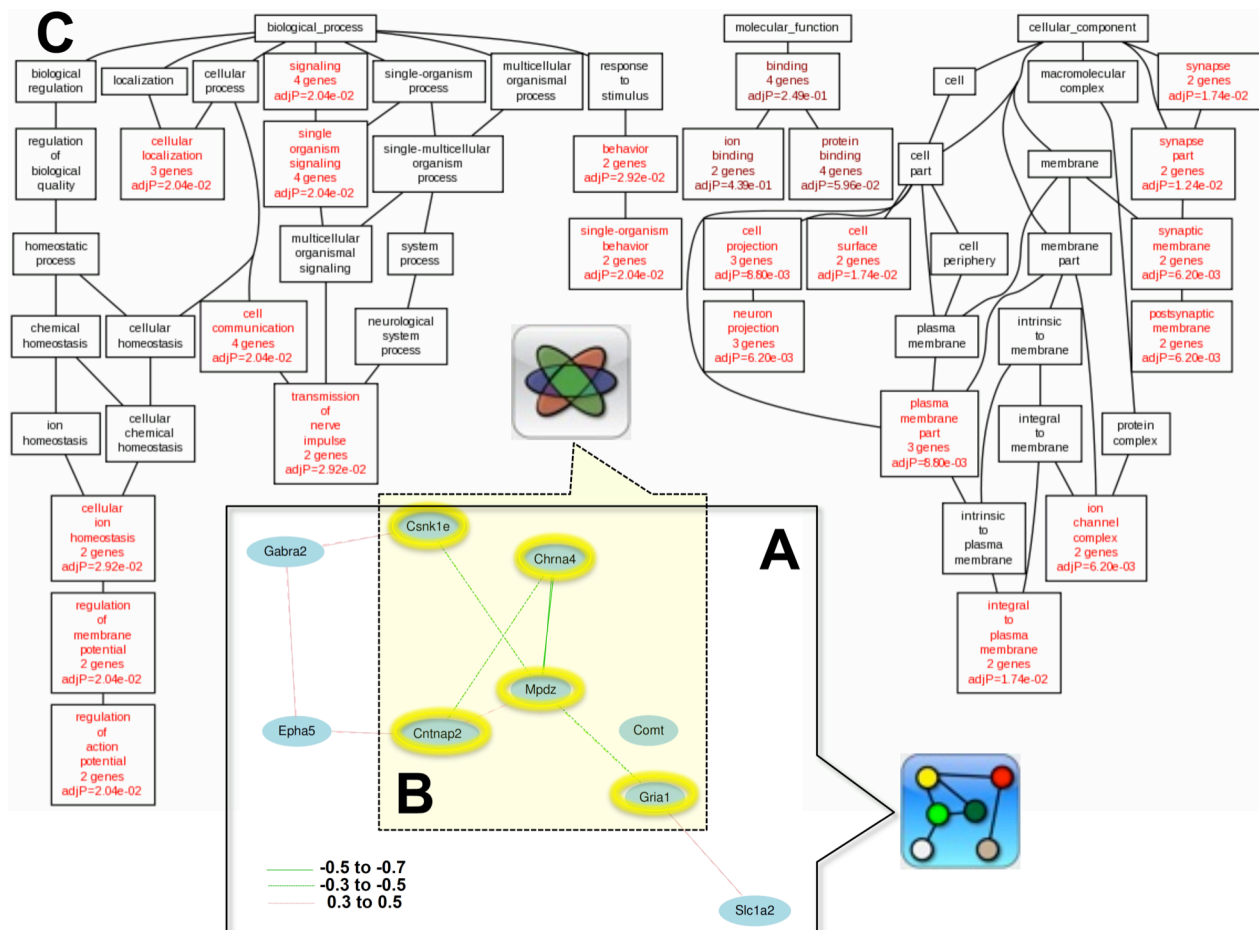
C

biological_process

biological regulation

localization

cellular process

signaling 4 genes adjP=2.04e-02

single-organism process

multicellular organismal process

response to stimulus

regulation of biological quality

cellular localization 3 genes adjP=2.04e-02

single organism signaling 4 genes adjP=2.04e-02

single-multicellular organism process

behavior 2 genes adjP=2.92e-02

homeostatic process

multicellular organismal signaling

system process

single-organism behavior 2 genes adjP=2.04e-02

chemical homeostasis

cellular homeostasis

cell communication 4 genes adjP=2.04e-02

neurological system process

ion homeostasis

cellular chemical homeostasis

transmission of nerve impulse 2 genes adjP=2.92e-02

cellular ion homeostasis 2 genes adjP=2.92e-02

regulation of membrane potential 2 genes adjP=2.04e-02

regulation of action potential 2 genes adjP=2.04e-02

molecular_function

binding 4 genes adjP=2.49e-01

ion binding 2 genes adjP=4.39e-01

protein binding 4 genes adjP=5.96e-02

cellular_component

cell

macromolecular complex

synapse 2 genes adjP=1.74e-02

cell part

membrane

synapse part 2 genes adjP=1.24e-02

cell projection 3 genes adjP=8.80e-03

cell surface 2 genes adjP=1.74e-02

cell periphery

membrane part

synaptic membrane 2 genes adjP=6.20e-03

neuron projection 3 genes adjP=6.20e-03

plasma membrane

intrinsic to membrane

postsynaptic membrane 2 genes adjP=6.20e-03

plasma membrane part 3 genes adjP=8.80e-03

integral to membrane

protein complex

intrinsic to plasma membrane

ion channel complex 2 genes adjP=6.20e-03

integral to plasma membrane 2 genes adjP=1.74e-02

A

Gabra2

Csnk1e

Chrna4

Mpdz

Epha5

Cntnap2

Comt

B

Gria1

-0.5 to -0.7
-0.3 to -0.5
0.3 to 0.5

Slc1a2